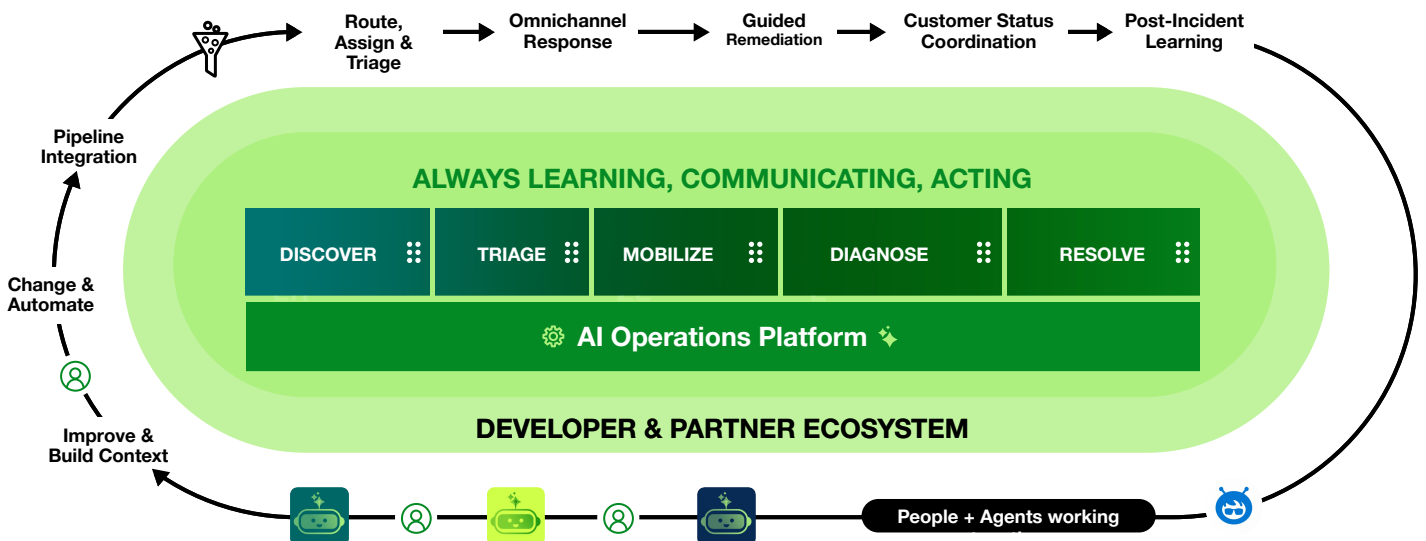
Route, Assign & Triage

Omnichannel Response

Guided Remediation

Customer Status Coordination

Post-Incident Learning

Pipeline Integration

Change & Automate

Improve & Build Context

ALWAYS LEARNING, COMMUNICATING, ACTING

DISCOVER

TRIAGE

MOBILIZE

DIAGNOSE

RESOLVE

AI Operations Platform

DEVELOPER & PARTNER ECOSYSTEM

People + Agents working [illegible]